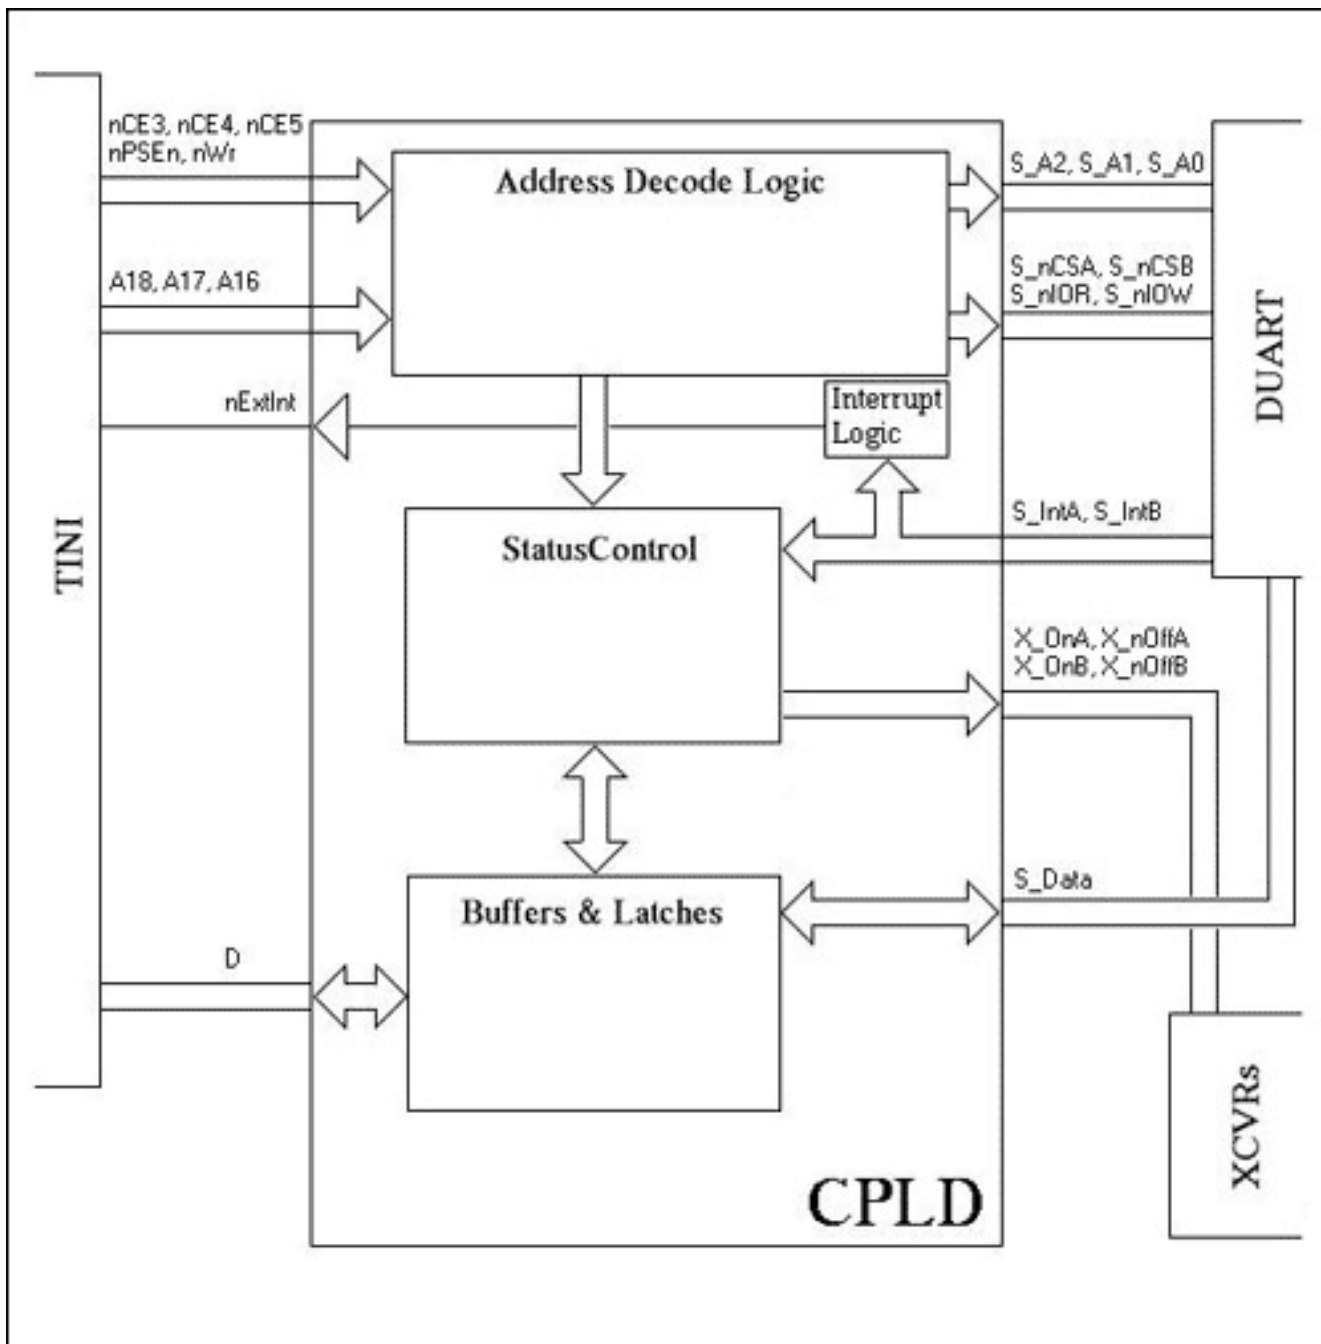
nCE3, nCE4, nCE5
nPSEn, nWr

Address Decode Logic

S_A2, S_A1, S_A0

A18, A17, A16

S_nCSA, S_nCSB
S_nIOR, S_nIOW

DUART

nExtInt

Interrupt Logic

TINI

S_IntA, S_IntB

StatusControl

X_OnA, X_nOffA
X_OnB, X_nOffB

S_Data

Buffers & Latches

D

XCVRs

CPLD